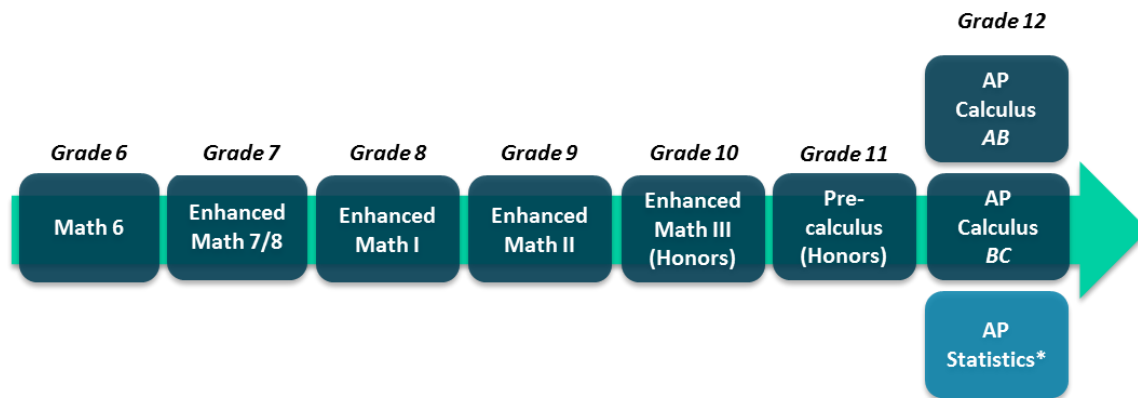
Grade 6
Math 6

Grade 7
Enhanced Math 7/8

Grade 8
Enhanced Math I

Grade 9
Enhanced Math II

Grade 10
Enhanced Math III (Honors)

Grade 11
Pre-calculus (Honors)

Grade 12
AP Calculus AB

AP Calculus BC

AP Statistics*